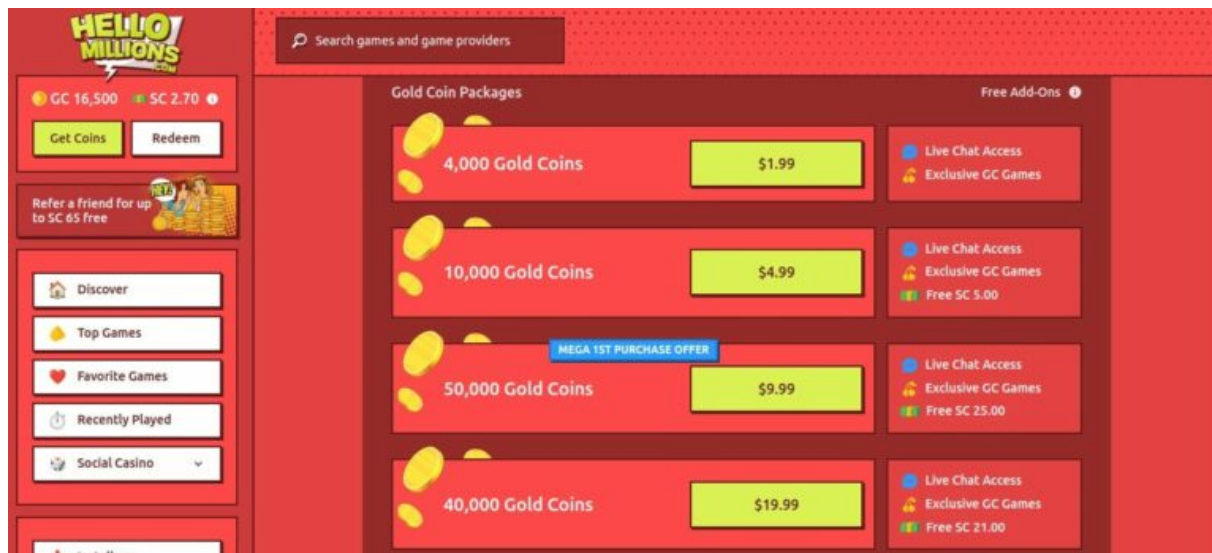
HELLO MILLIONS .COM

Search games and game providers

GC 16,500 SC 2.70

Get Coins Redeem

Refer a friend for up to SC 65 free

Discover
Top Games
Favorite Games
Recently Played
Social Casino

Gold Coin Packages

Free Add-Ons

4,000 Gold Coins $1.99
Live Chat Access
Exclusive GC Games

10,000 Gold Coins $4.99
Live Chat Access
Exclusive GC Games
Free SC 5.00

MEGA 1ST PURCHASE OFFER
50,000 Gold Coins $9.99
Live Chat Access
Exclusive GC Games
Free SC 25.00

40,000 Gold Coins $19.99
Live Chat Access
Exclusive GC Games
Free SC 21.00